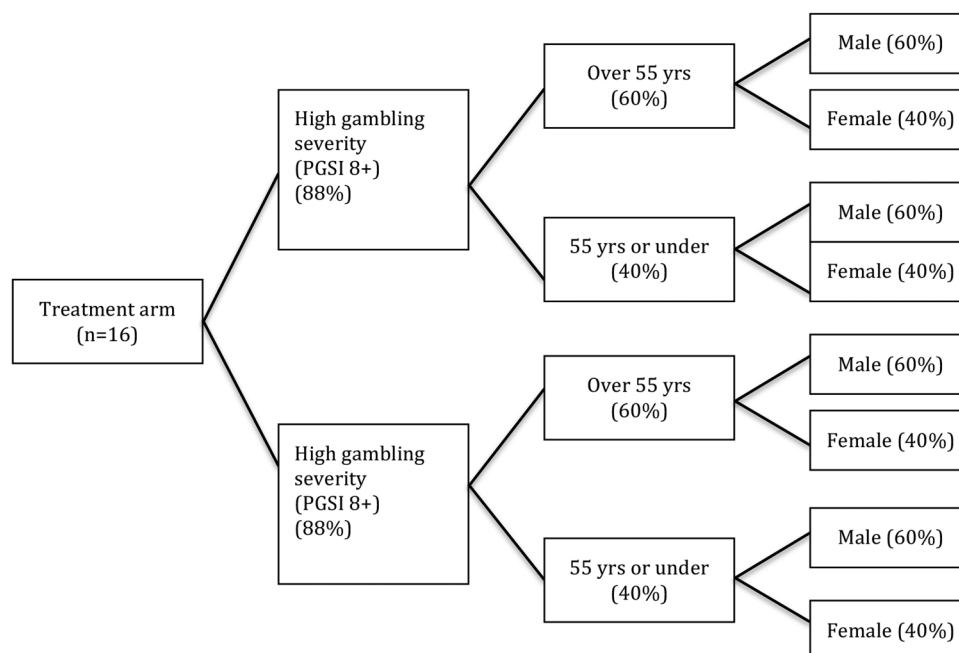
Treatment arm (n=16)

High gambling severity (PGSI 8+) (88%)

Over 55 yrs (60%)

Male (60%)

Female (40%)

55 yrs or under (40%)

Male (60%)

Female (40%)

High gambling severity (PGSI 8+) (88%)

Over 55 yrs (60%)

Male (60%)

Female (40%)

55 yrs or under (40%)

Male (60%)

Female (40%)